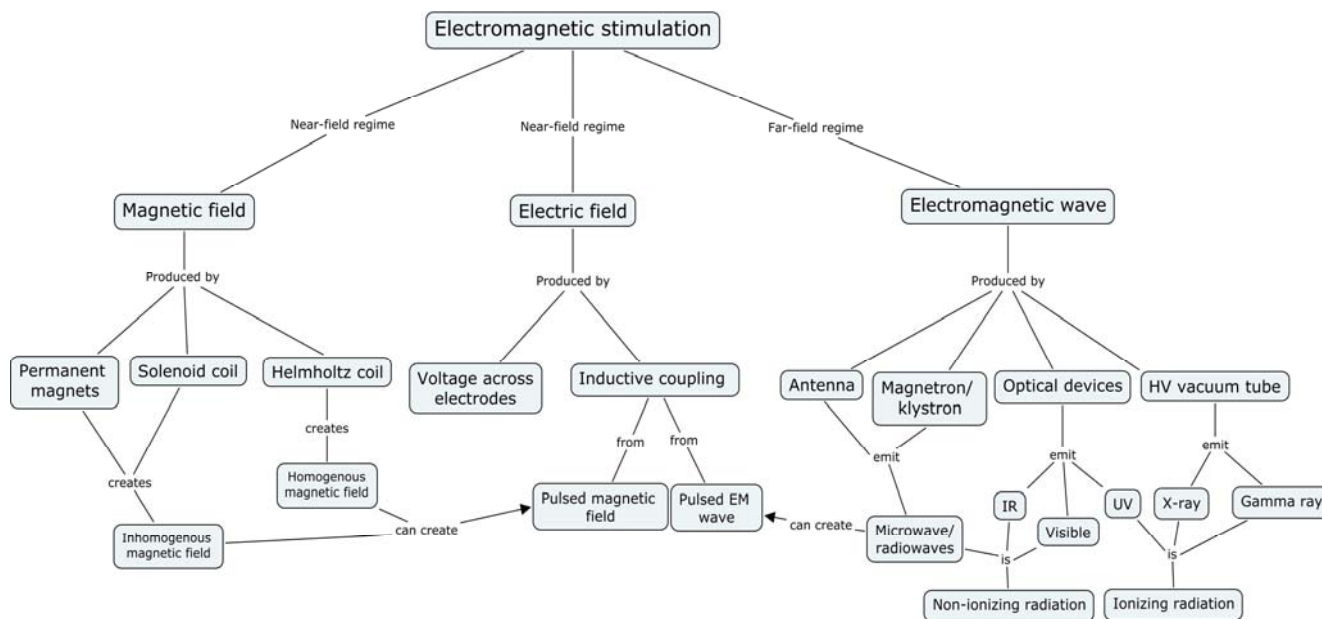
Electromagnetic stimulation

Near-field regime

Near-field regime

Far-field regime

Magnetic field

Electric field

Electromagnetic wave

Produced by

Produced by

Produced by

Permanent magnets

Solenoid coil

Helmholtz coil

Voltage across electrodes

Inductive coupling

Antenna

Magnetron/ klystron

Optical devices

HV vacuum tube

creates

from

from

emit

emit

emit

Homogenous magnetic field

creates

Pulsed magnetic field

Pulsed EM wave

IR

UV

X-ray

Gamma ray

can create

can create

Visible

Inhomogenous magnetic field

Microwave/ radiowaves

is

is

Non-ionizing radiation

Ionizing radiation